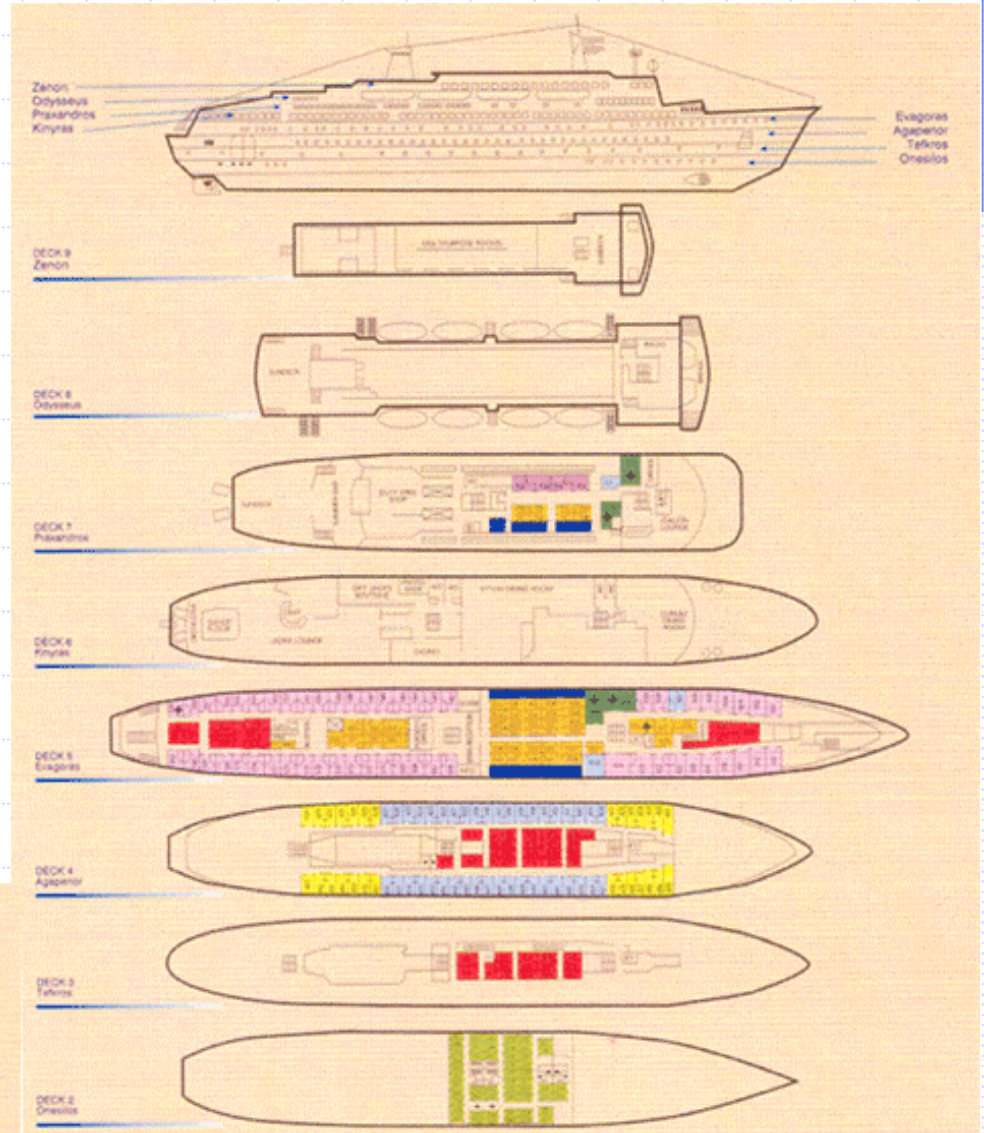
Zenon
Odysseus
Praxandros
Kinyras

Evagoras
Agapenor
Tefkros
Onesilos

DECK 9
Zenon

MULTIPURPOSE ROOMS

DECK 8
Odysseus

SUNDECK

DECK 7
Praxandros

SUNDECK

DUTY FREE SHOP

DECK 6
Kinyras

GIFT SHOP BOUTIQUE

STYLISH DINING ROOM

LADIES LOUNGE

CASINO

DECK 5
Evagoras

DECK 4
Agapenor

DECK 3
Tefkros

DECK 2
Onesilos